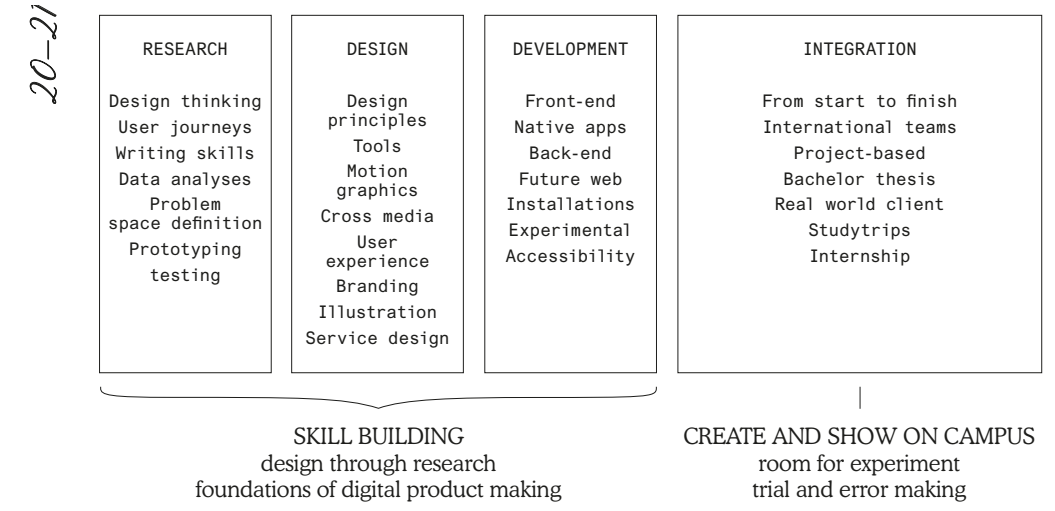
20–21

RESEARCH

Design thinking
User journeys
Writing skills
Data analyses
Problem space definition
Prototyping testing

DESIGN

Design principles
Tools
Motion graphics
Cross media
User experience
Branding
Illustration
Service design

DEVELOPMENT

Front-end
Native apps
Back-end
Future web
Installations
Experimental
Accessibility

INTEGRATION

From start to finish
International teams
Project-based
Bachelor thesis
Real world client
Studytrips
Internship

SKILL BUILDING
design through research
foundations of digital product making

CREATE AND SHOW ON CAMPUS
room for experiment
trial and error making